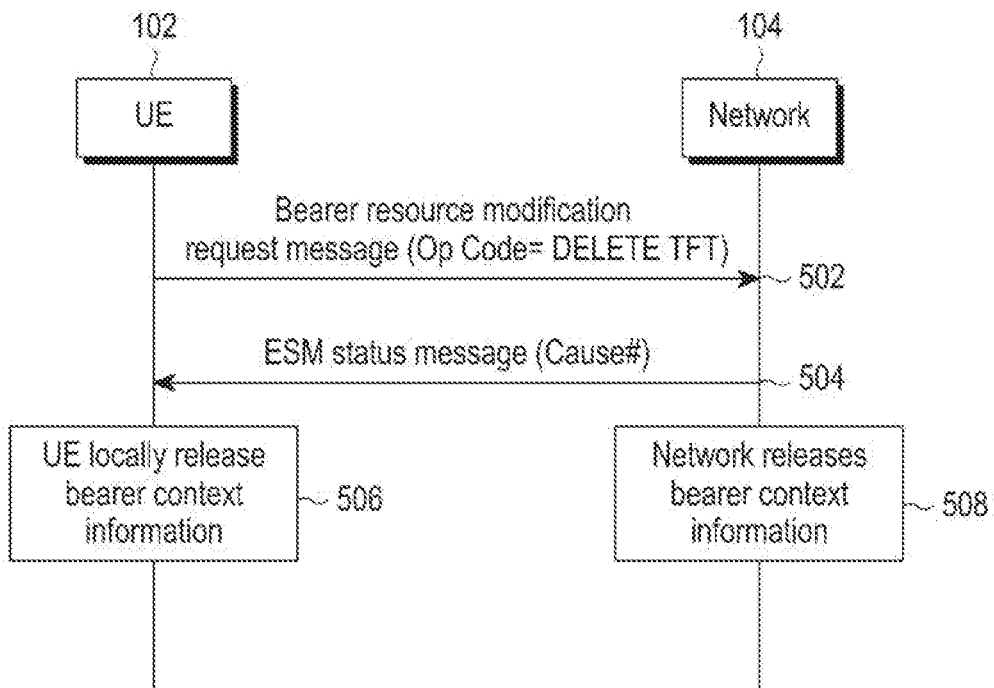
102

104

UE

Network

Bearer resource modification request message (Op Code= DELETE TFT)

502

ESM status message (Cause#)

504

UE locally release bearer context information

506

Network releases bearer context information

508